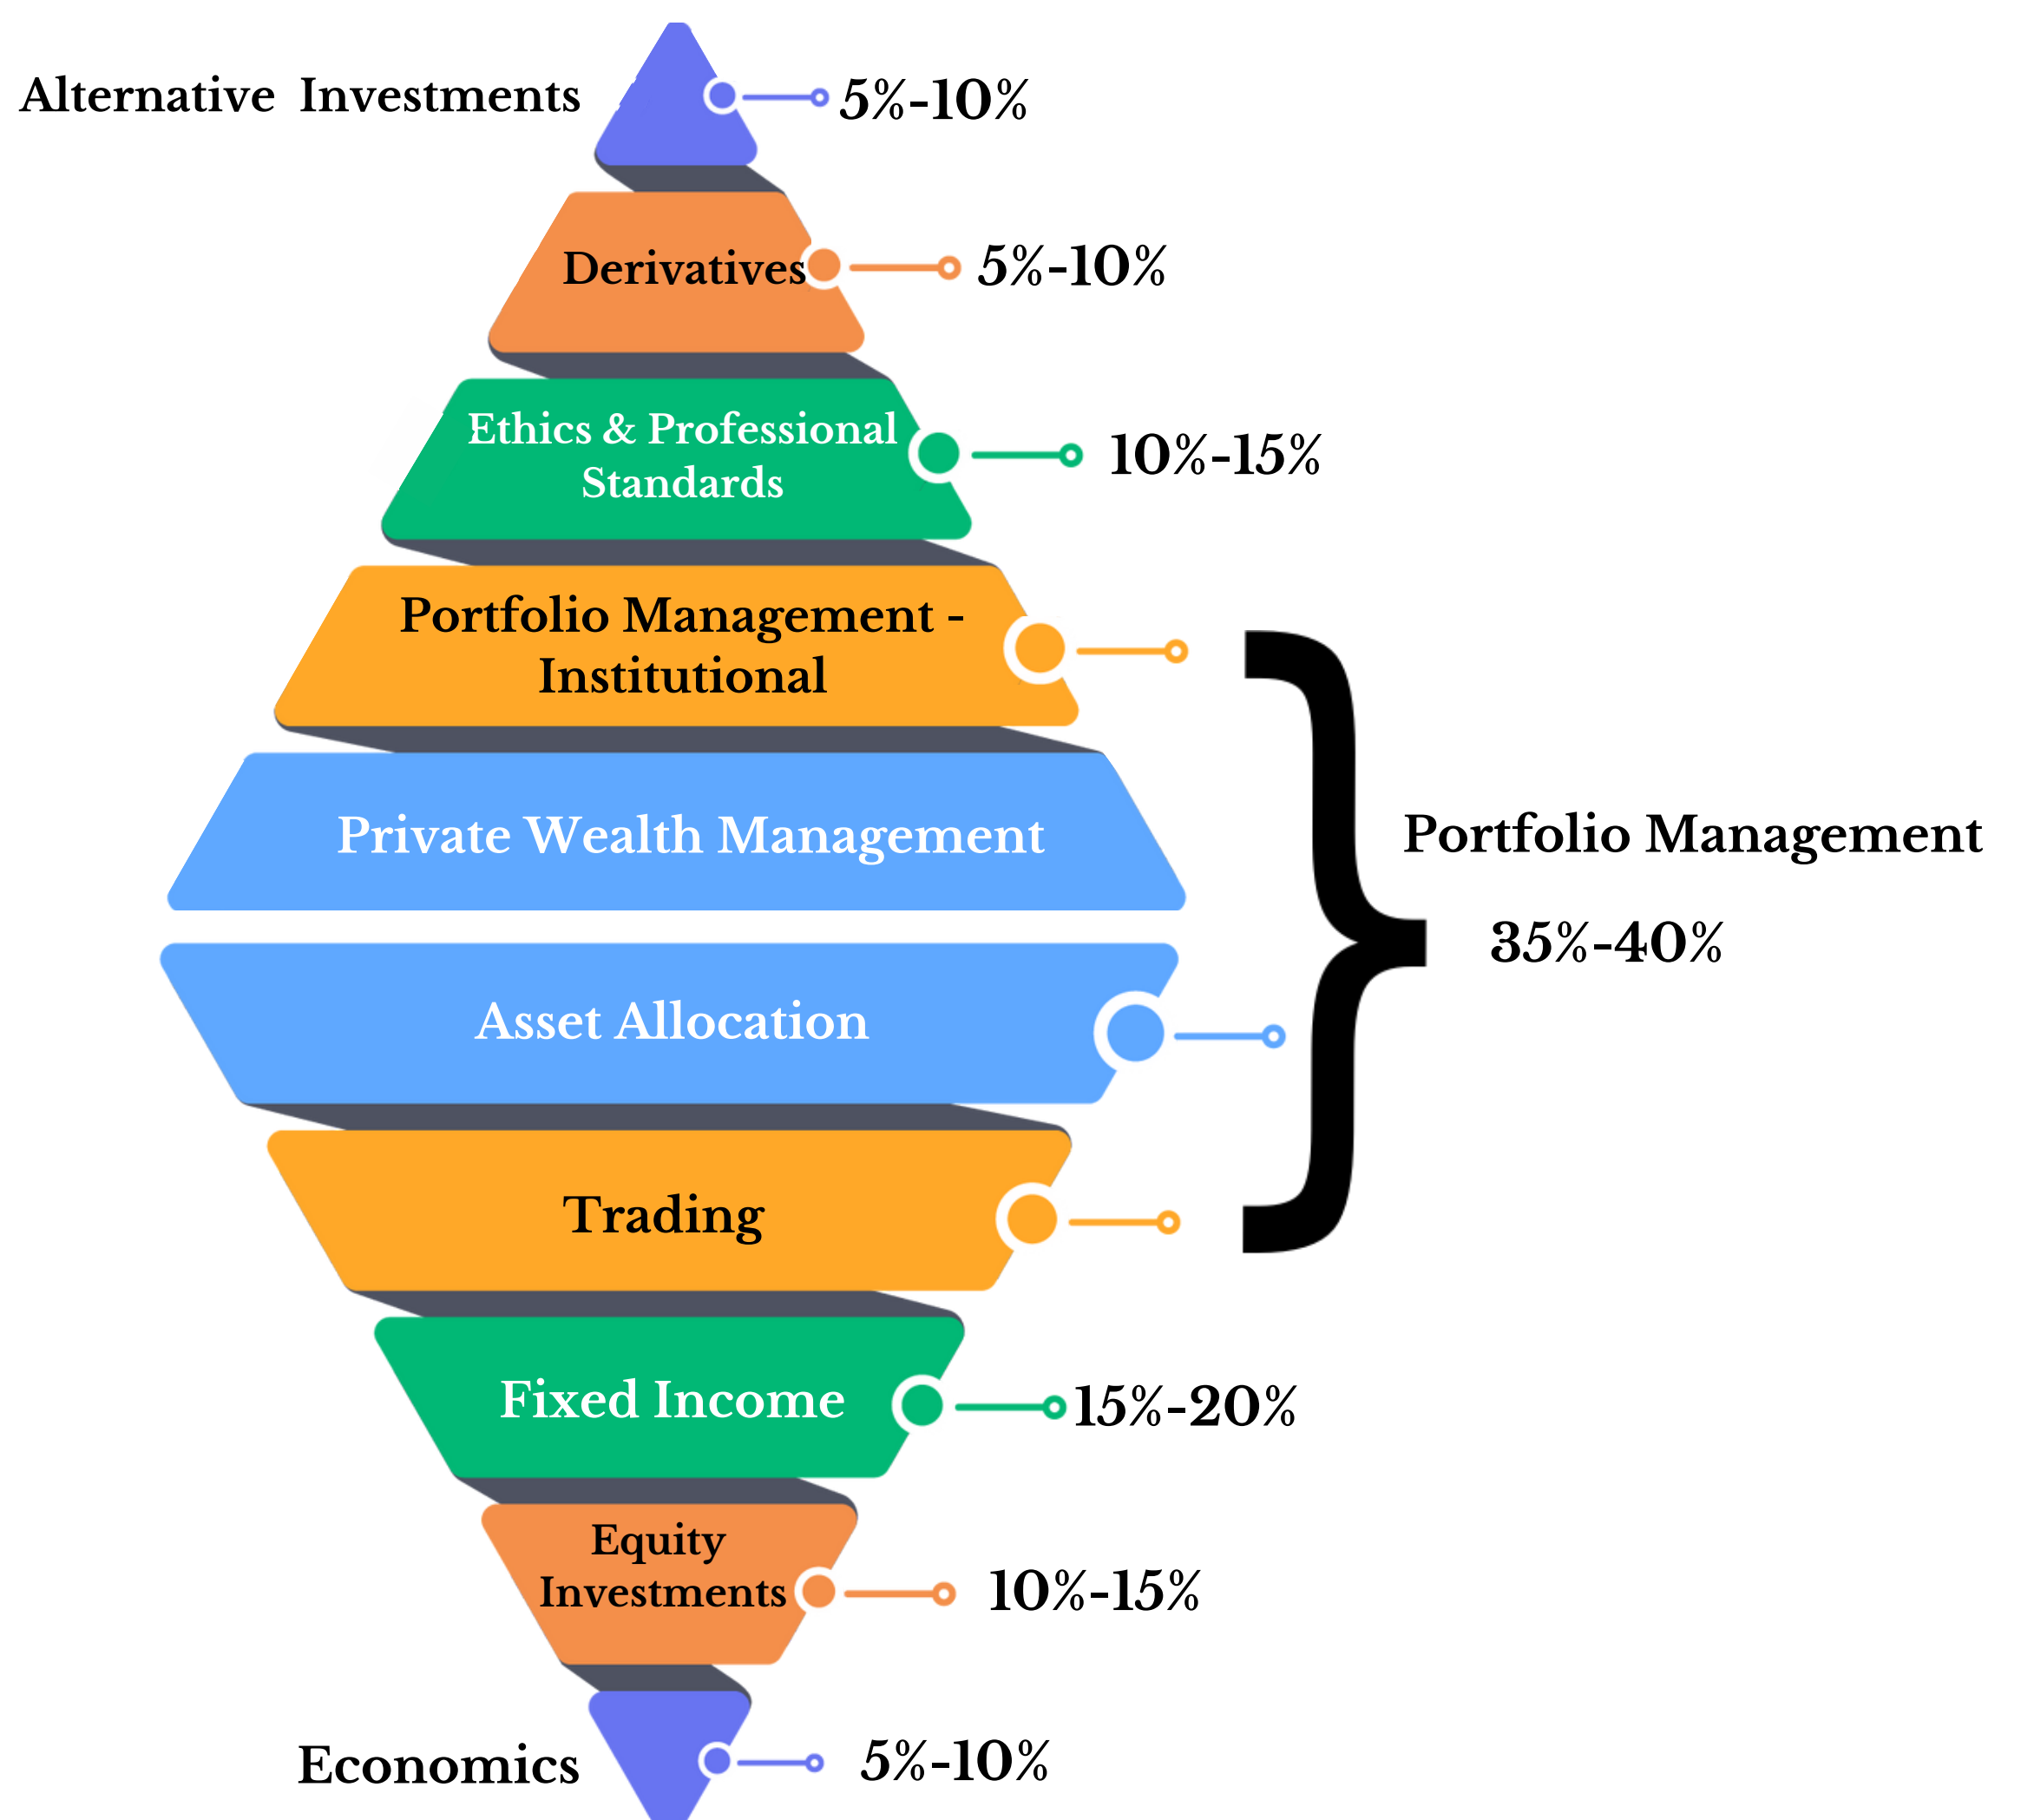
Alternative Investments 5%-10%

Derivatives 5%-10%

Ethics & Professional Standards 10%-15%

Portfolio Management - Institutional

Private Wealth Management

Asset Allocation

Trading

Portfolio Management

35%-40%

Fixed Income 15%-20%

Equity Investments 10%-15%

Economics 5%-10%